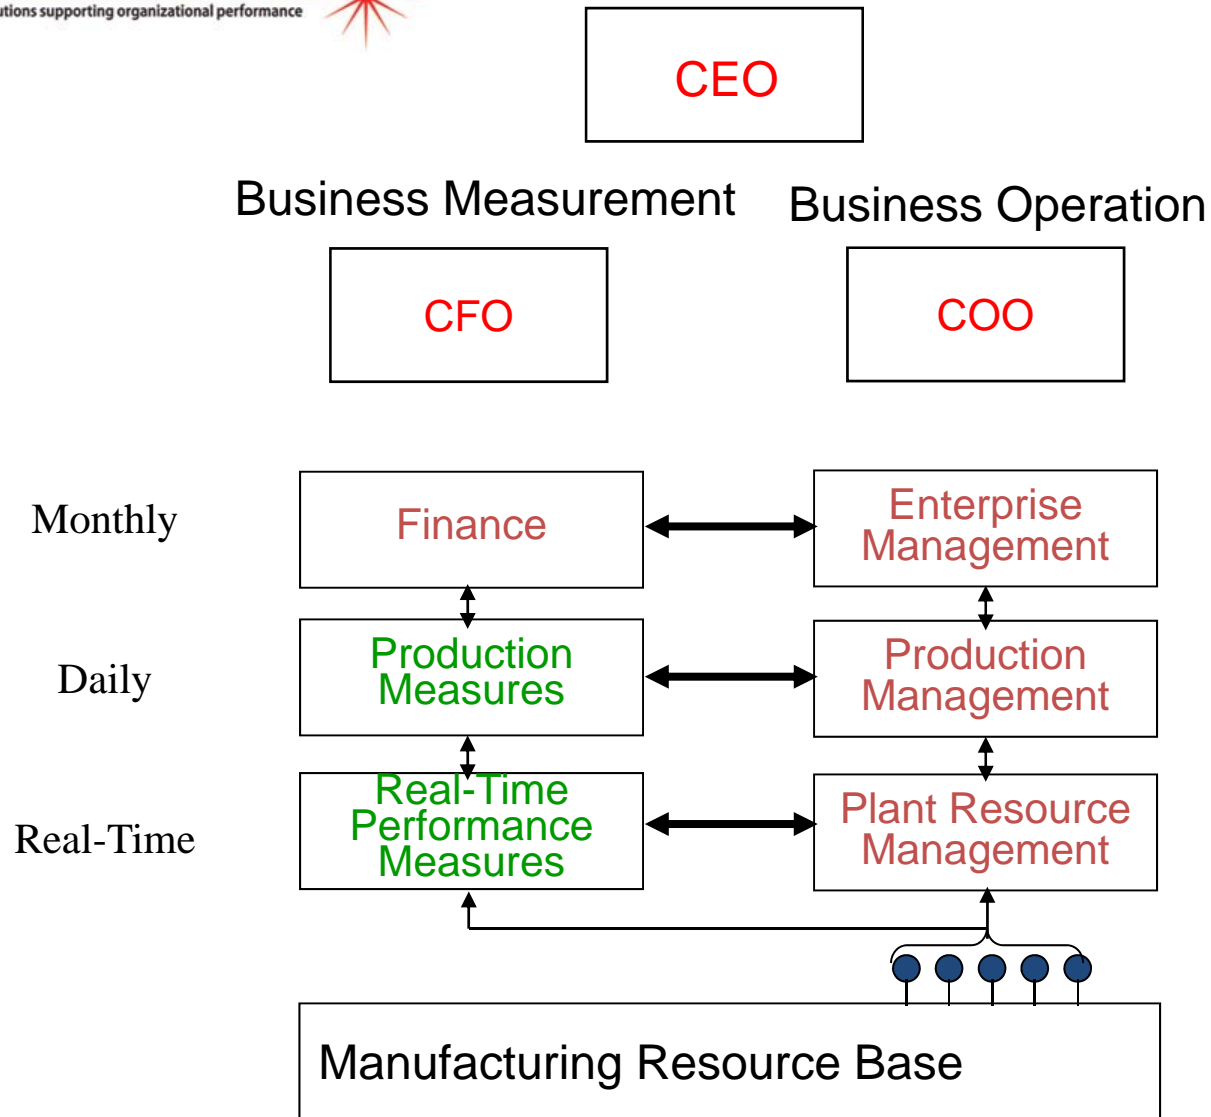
utions supporting organizational performance

CEO

Business Measurement

Business Operation

CFO

COO

Monthly

Finance

Enterprise Management

Daily

Production Measures

Production Management

Real-Time

Real-Time Performance Measures

Plant Resource Management

Manufacturing Resource Base